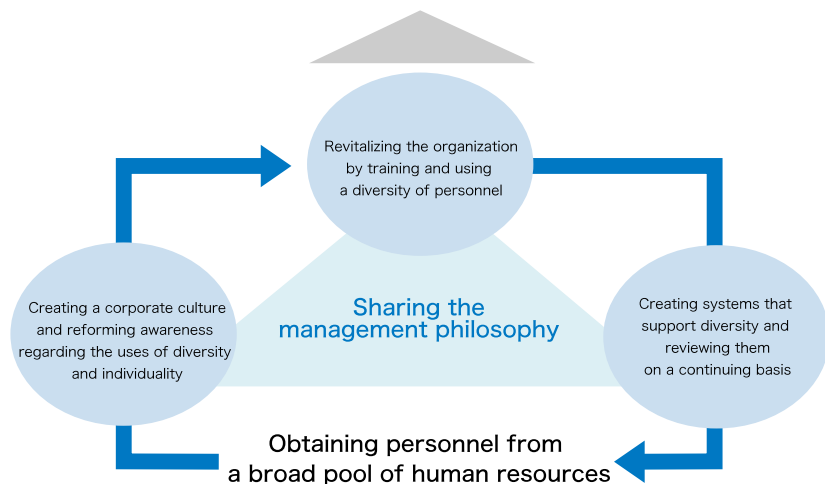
Revitalizing the organization by training and using a diversity of personnel

Creating a corporate culture and reforming awareness regarding the uses of diversity and individuality

Sharing the management philosophy

Creating systems that support diversity and reviewing them on a continuing basis

Obtaining personnel from a broad pool of human resources